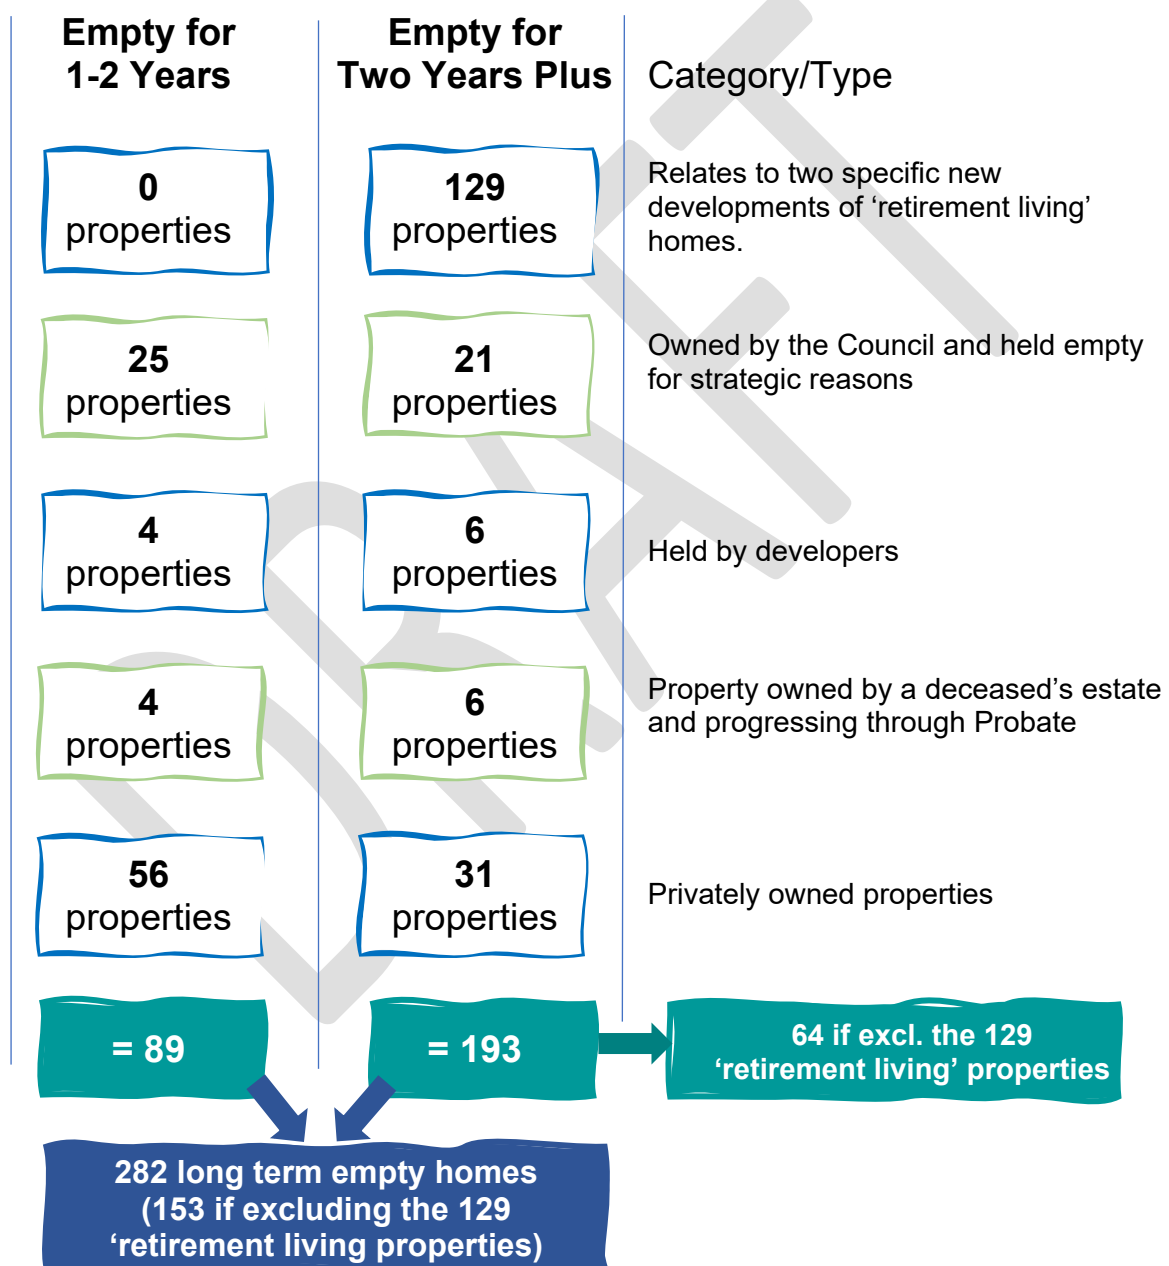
| Empty for 1-2 Years | Empty for Two Years Plus | Category/Type |
|---|---|---|
| 0 properties | 129 properties | Relates to two specific new developments of ‘retirement living’ homes. |
| 25 properties | 21 properties | Owned by the Council and held empty for strategic reasons |
| 4 properties | 6 properties | Held by developers |
| 4 properties | 6 properties | Property owned by a deceased’s estate and progressing through Probate |
| 56 properties | 31 properties | Privately owned properties |
| = 89 | = 193 | 64 if excl. the 129 ‘retirement living’ properties |

282 long term empty homes (153 if excluding the 129 ‘retirement living properties)

DRAFT